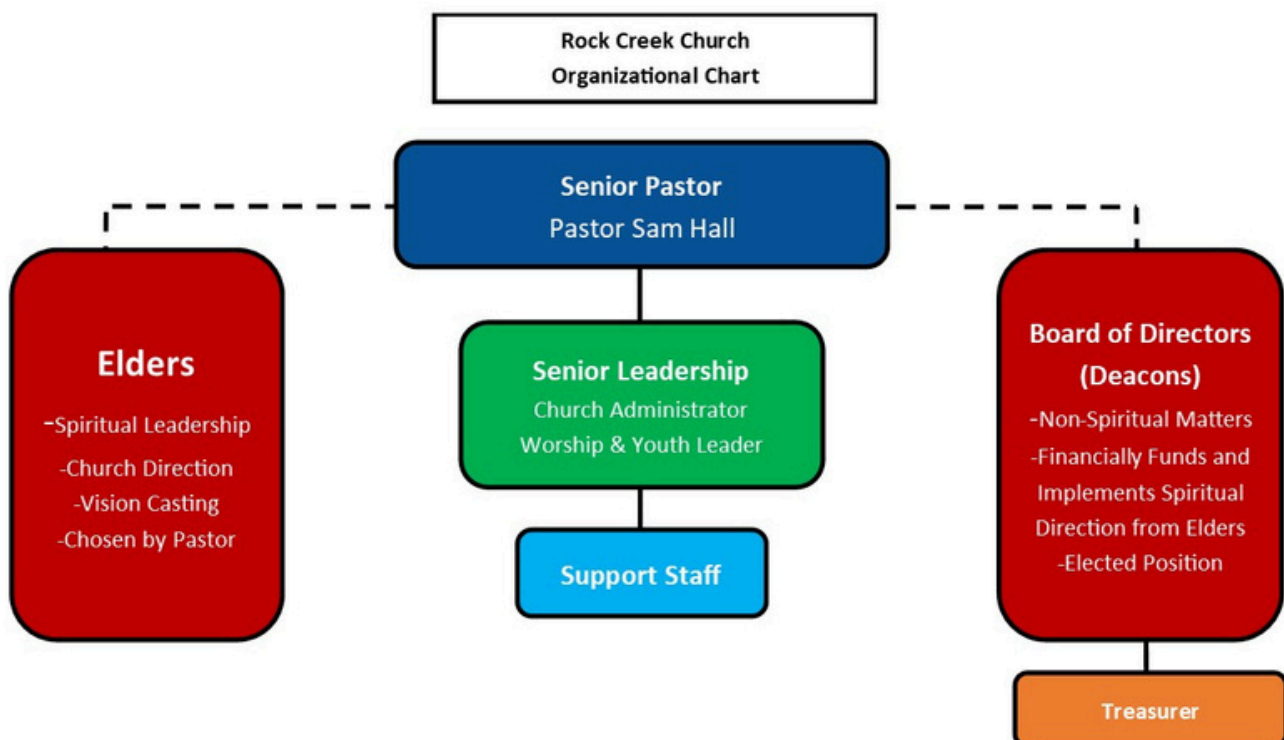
Rock Creek Church
Organizational Chart

Senior Pastor
Pastor Sam Hall

Elders
-Spiritual Leadership
-Church Direction
-Vision Casting
-Chosen by Pastor

Senior Leadership
Church Administrator
Worship & Youth Leader

Support Staff

Board of Directors
(Deacons)
-Non-Spiritual Matters
-Financially Funds and Implements Spiritual Direction from Elders
-Elected Position

Treasurer